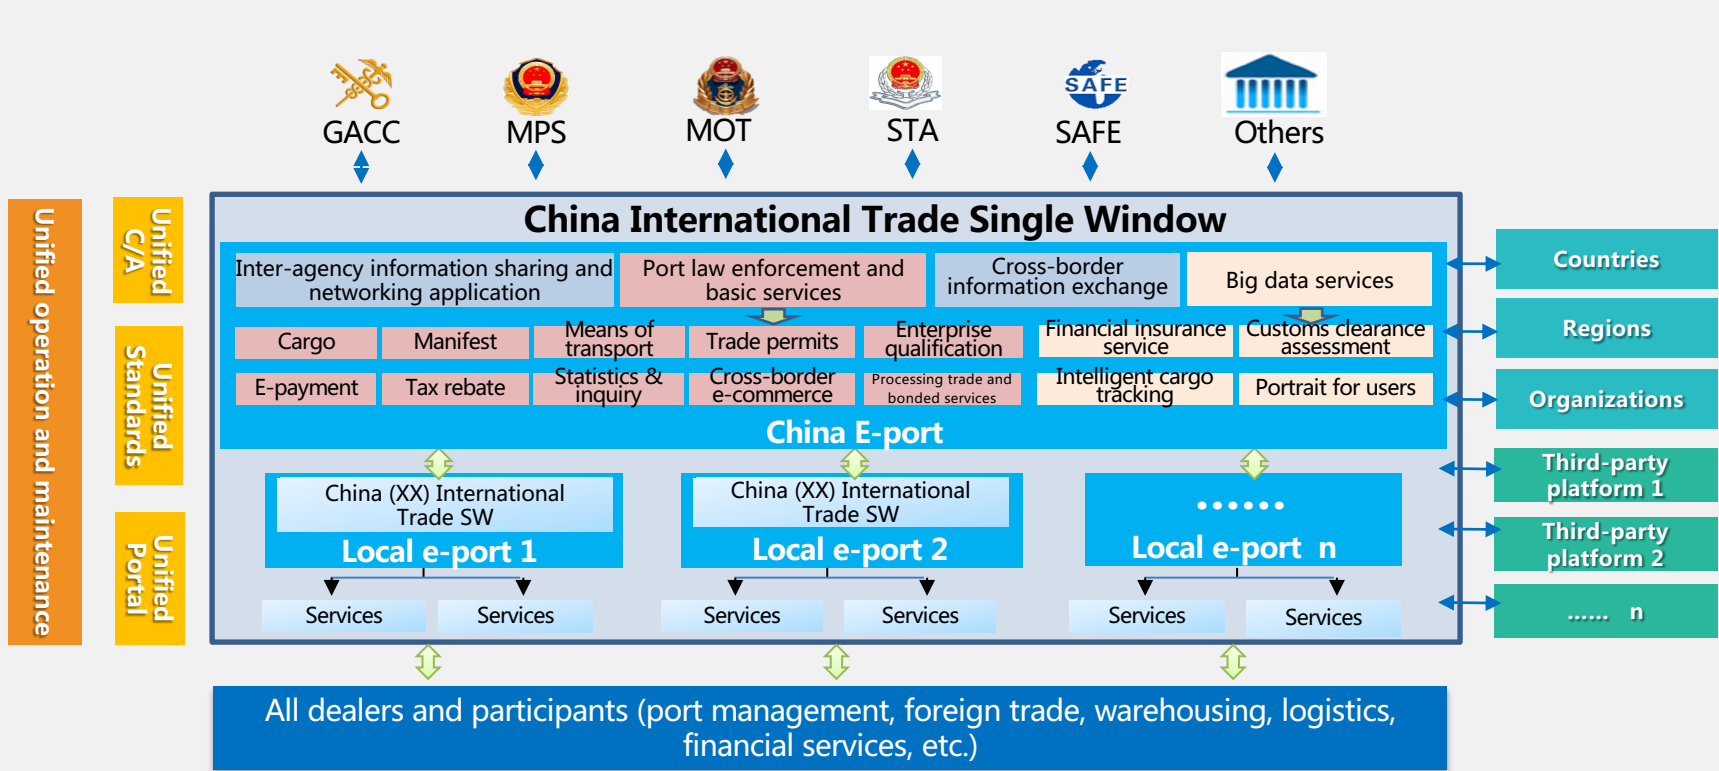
GACC
MPS
MOT
STA
SAFE
SAFE
Others

Unified operation and maintenance

Unified C/A

Unified Standards

Unified Portal

China International Trade Single Window

Inter-agency information sharing and networking application
Port law enforcement and basic services
Cross-border information exchange
Big data services

| Cargo | Manifest | Means of transport | Trade permits | Enterprise qualification | Financial insurance service | Customs clearance assessment |
|---|---|---|---|---|---|---|
| E-payment | Tax rebate | Statistics & inquiry | Cross-border e-commerce | Processing trade and bonded services | Intelligent cargo tracking | Portrait for users |

China E-port

China (XX) International Trade SW
Local e-port 1
Services
Services

China (XX) International Trade SW
Local e-port 2
Services
Services

......
Local e-port n
Services
Services

Countries
Regions
Organizations
Third-party platform 1
Third-party platform 2
...... n

All dealers and participants (port management, foreign trade, warehousing, logistics, financial services, etc.)